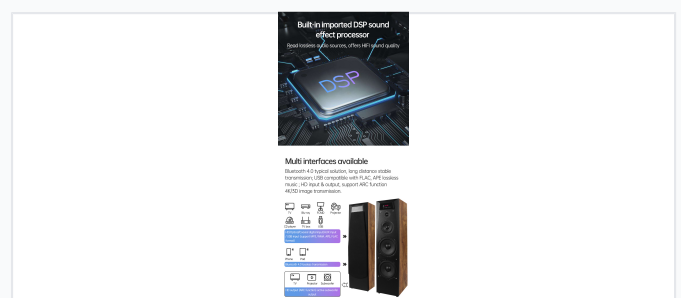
Built-in imported DSP sound effect processor

Read lossless audio sources, offers HIFI sound quality

DSP

Multi interfaces available

Bluetooth 4.0 typical solution, long distance stable transmission; USB compatible with FLAC, APE lossless music ; HD input & output, support ARC function 4K2SD image transmission.

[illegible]